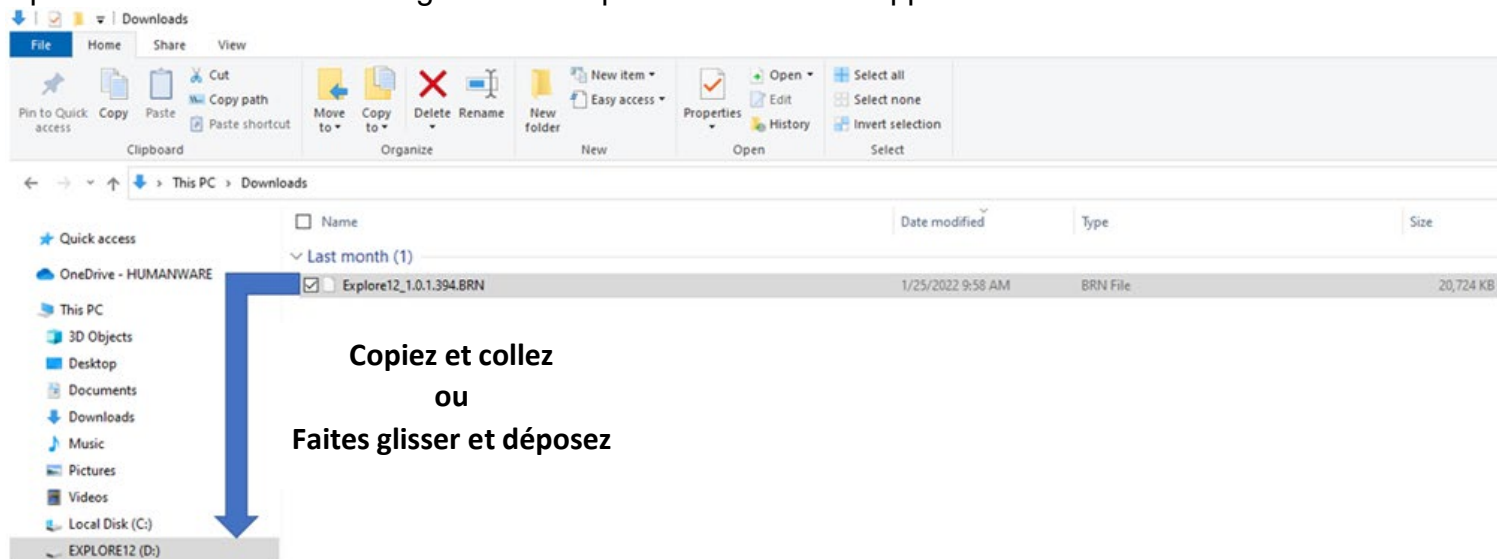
Downloads

File Home Share View

Pin to Quick access Copy Paste Cut Copy path Paste shortcut
Clipboard

Move to Copy to Delete Rename
Organize

New folder New item Easy access
New

Properties Open Edit History
Open

Select all Select none Invert selection
Select

This PC > Downloads

Name Date modified Type Size

Last month (1)

Explore12_1.0.1.394.BRN 1/25/2022 9:58 AM BRN File 20,724 KB

Quick access
OneDrive - HUMANWARE
This PC
3D Objects
Desktop
Documents
Downloads
Music
Pictures
Videos
Local Disk (C:)
EXPLORE12 (D:)

**Copiez et collez**
**ou**
**Faites glisser et déposez**